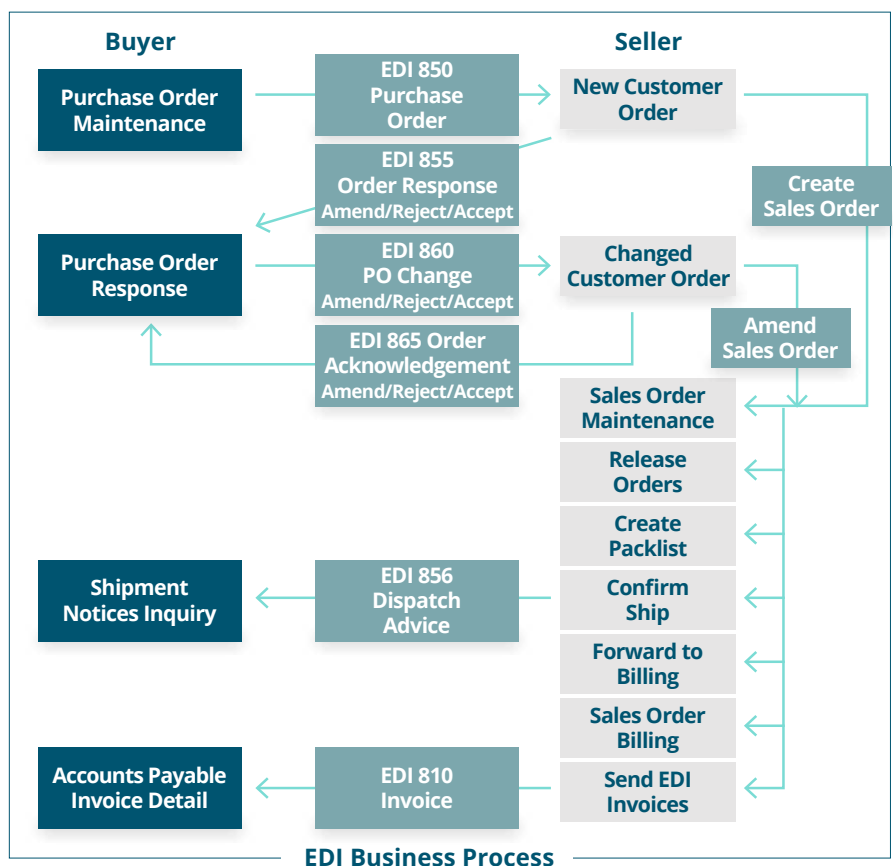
Buyer

Seller

Purchase Order Maintenance

EDI 850 Purchase Order

New Customer Order

EDI 855 Order Response Amend/Reject/Accept

Create Sales Order

Purchase Order Response

EDI 860 PO Change Amend/Reject/Accept

Changed Customer Order

EDI 865 Order Acknowledgement Amend/Reject/Accept

Amend Sales Order

Sales Order Maintenance

Release Orders

Create Packlist

Shipment Notices Inquiry

EDI 856 Dispatch Advice

Confirm Ship

Forward to Billing

Sales Order Billing

Accounts Payable Invoice Detail

EDI 810 Invoice

Send EDI Invoices

EDI Business Process